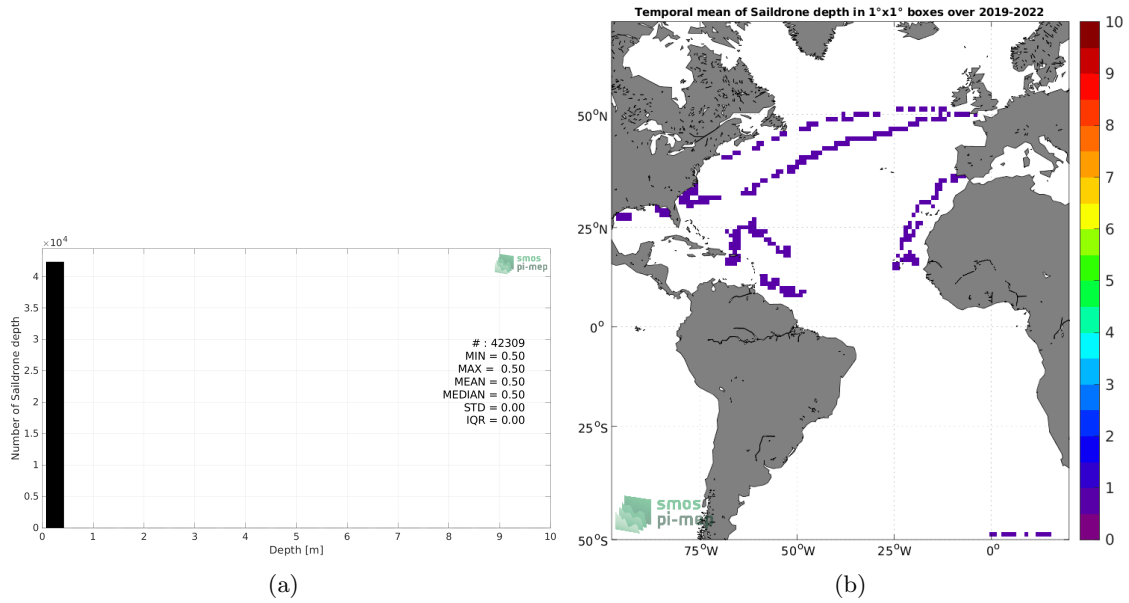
$\times 10^4$

4

3.5

3

2.5

2

1.5

1

0.5

0

Number of Saildrone depth

smos pi-mep

# : 42309
MIN = 0.50
MAX = 0.50
MEAN = 0.50
MEDIAN = 0.50
STD = 0.00
IQR = 0.00

0 1 2 3 4 5 6 7 8 9 10

Depth [m]

(a)

Temporal mean of Saildrone depth in 1°x1° boxes over 2019-2022

50°N

25°N

0°

25°S

50°S

75°W 50°W 25°W 0°

smos pi-mep

10
9
8
7
6
5
4
3
2
1
0

(b)